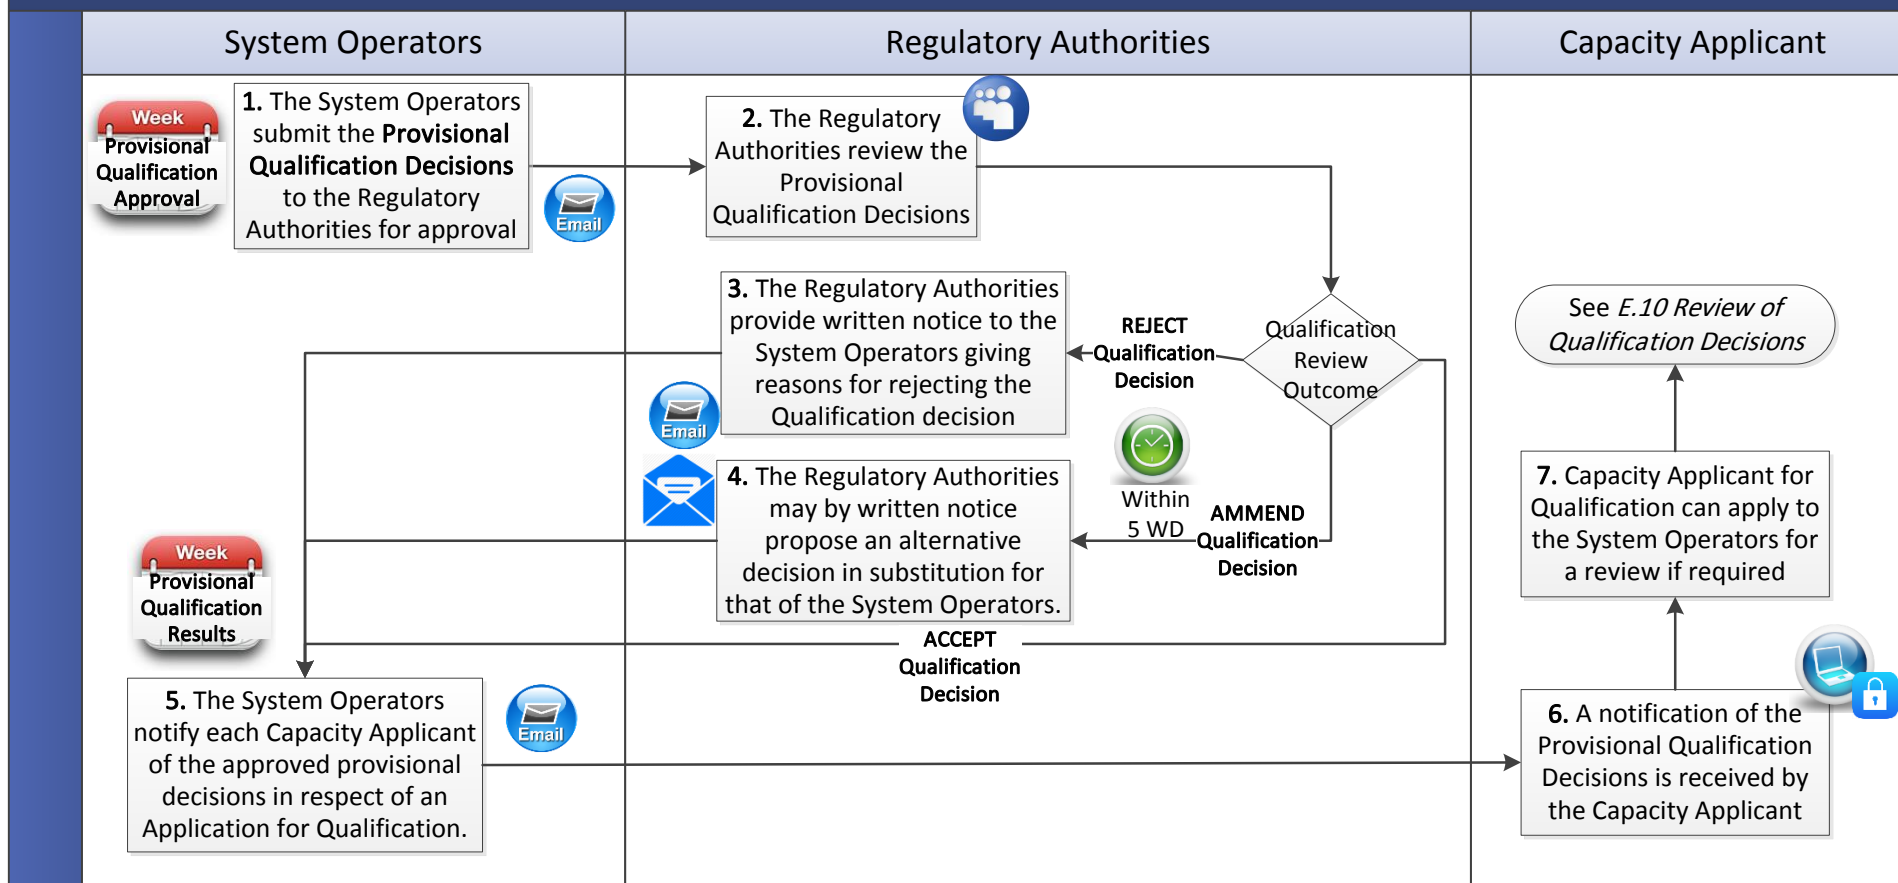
System Operators

Regulatory Authorities

Capacity Applicant

Week
Provisional Qualification Approval

**1.** The System Operators submit the **Provisional Qualification Decisions** to the Regulatory Authorities for approval

Email

**2.** The Regulatory Authorities review the Provisional Qualification Decisions

Qualification Review Outcome

**3.** The Regulatory Authorities provide written notice to the System Operators giving reasons for rejecting the Qualification decision

**REJECT Qualification Decision**

Email

Within 5 WD

**4.** The Regulatory Authorities may by written notice propose an alternative decision in substitution for that of the System Operators.

**AMMEND Qualification Decision**

Week
Provisional Qualification Results

**ACCEPT Qualification Decision**

**5.** The System Operators notify each Capacity Applicant of the approved provisional decisions in respect of an Application for Qualification.

Email

See *E.10 Review of Qualification Decisions*

**7.** Capacity Applicant for Qualification can apply to the System Operators for a review if required

**6.** A notification of the Provisional Qualification Decisions is received by the Capacity Applicant